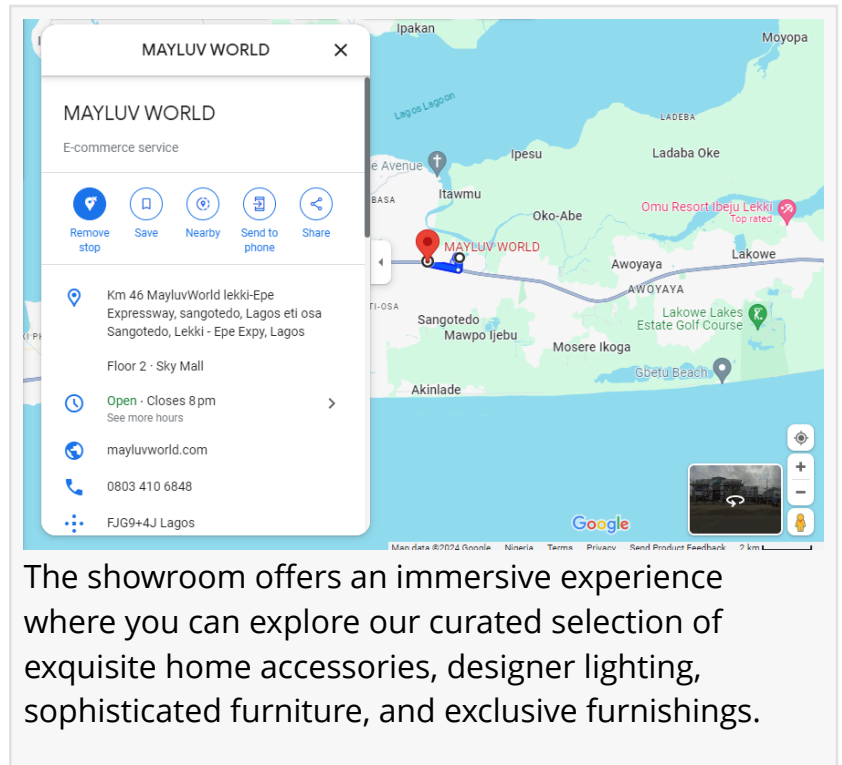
MAYLUV WORLD

MAYLUV WORLD

E-commerce service

Remove stop
Save
Nearby
Send to phone
Share

Km 46 MayluvWorld lekki-Epe Expressway, sangotedo, Lagos eti osa Sangotedo, Lekki - Epe Expy, Lagos

Floor 2 · Sky Mall

Open · Closes 8 pm
See more hours

mayluvworld.com

0803 410 6848

FJG9+4J Lagos

Ipakan
Moyopa
Lagos Lagoon
LADEBA
e Avenue
Ipesu
Ladaba Oke
BASA
Itawmu
Oko-Abe
Omu Resort Ibeju Lekki
Top rated
MAYLUV WORLD
Awoyaya
Lakowe
AWOYAYA
TI-OSA
Sangotedo
Lakowe Lakes Estate Golf Course
Mawpo Ijebu
Mosere Ikoga
Gbetu Beach
Akinlade
Google
Map data ©2024 Google Nigeria Terms Privacy Send Product Feedback 2 km

The showroom offers an immersive experience where you can explore our curated selection of exquisite home accessories, designer lighting, sophisticated furniture, and exclusive furnishings.